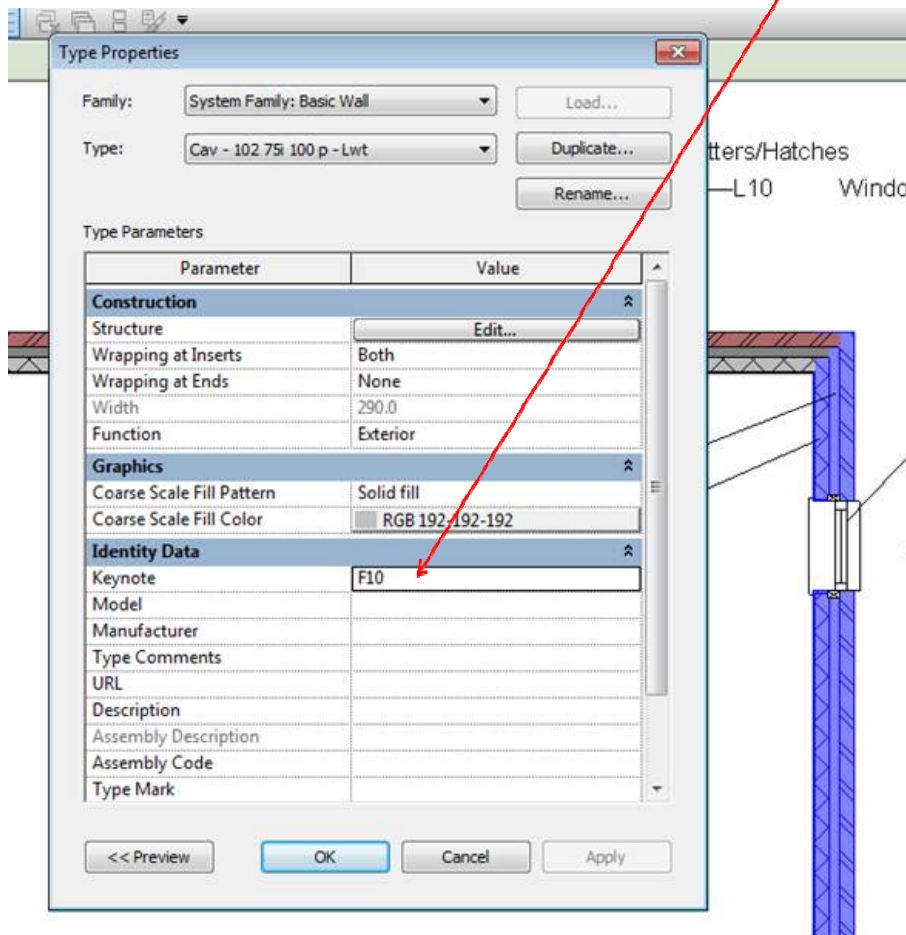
Type Properties

Family: System Family: Basic Wall
Load...

Type: Cav - 102 75i 100 p - Lwt
Duplicate...

Rename...

tters/Hatches

L10 Windo

Type Parameters

| Parameter | Value |
|---|---|
| **Construction** | |
| Structure | Edit... |
| Wrapping at Inserts | Both |
| Wrapping at Ends | None |
| Width | 290.0 |
| Function | Exterior |
| **Graphics** | |
| Coarse Scale Fill Pattern | Solid fill |
| Coarse Scale Fill Color | RGB 192-192-192 |
| **Identity Data** | |
| Keynote | F10 |
| Model | |
| Manufacturer | |
| Type Comments | |
| URL | |
| Description | |
| Assembly Description | |
| Assembly Code | |
| Type Mark | |

<< Preview
OK
Cancel
Apply